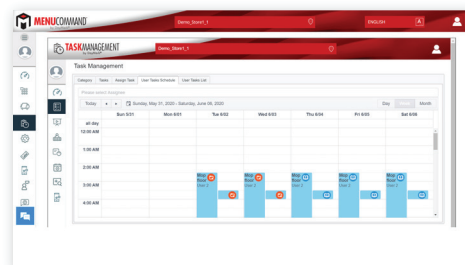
MENUCOMMAND
Demo_Store1_1
ENGLISH
TASKMANAGEMENT
Demo_Store1_1
Task Management
Category Tasks Assign Task User Tasks Schedule User Tasks List
Please select Assignee
Today
Sunday, May 31, 2020 - Saturday, June 06, 2020
Day Week Month
| | Sun 5/31 | Mon 6/01 | Tue 6/02 | Wed 6/03 | Thu 6/04 | Fri 6/05 | Sat 6/06 |
|---|---|---|---|---|---|---|---|
| all day | | | | | | | |
| 12:00 AM | | | | | | | |
| 1:00 AM | | | | | | | |
| 2:00 AM | | | | | | | |
| 3:00 AM | | | Mop Rest | Mop Rest | Mop Rest | Mop Rest | Mop Rest |
| 4:00 AM | | | | | | | |